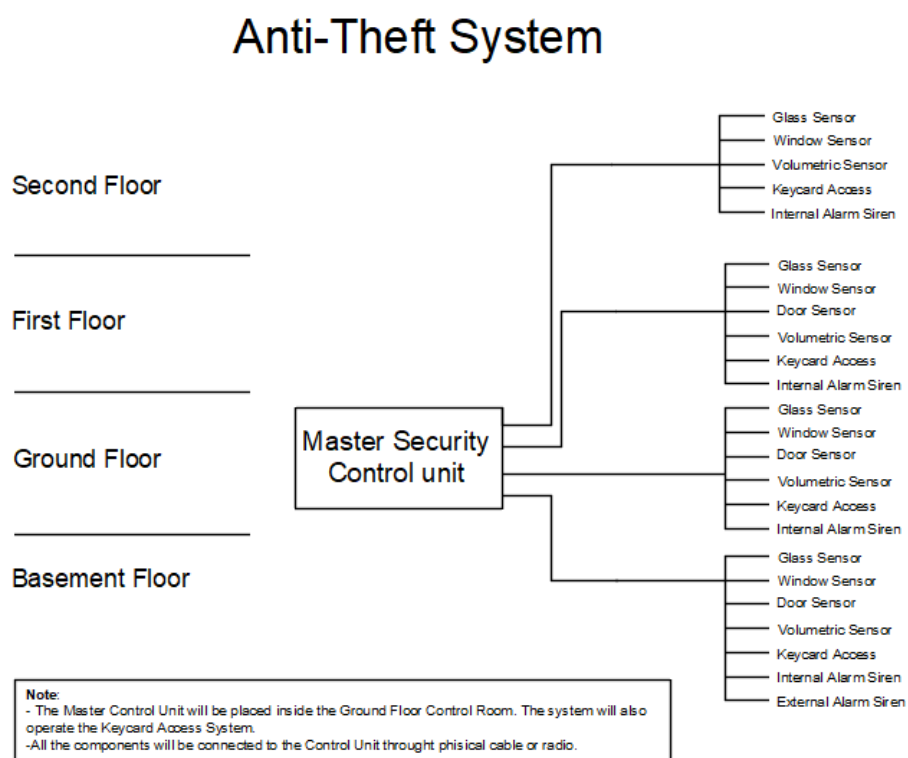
Anti-Theft System

Second Floor

First Floor

Ground Floor

Basement Floor

Master Security Control unit

Glass Sensor
Window Sensor
Volumetric Sensor
Keycard Access
Internal Alarm Siren

Glass Sensor
Window Sensor
Door Sensor
Volumetric Sensor
Keycard Access
Internal Alarm Siren

Glass Sensor
Window Sensor
Door Sensor
Volumetric Sensor
Keycard Access
Internal Alarm Siren

Glass Sensor
Window Sensor
Door Sensor
Volumetric Sensor
Keycard Access
Internal Alarm Siren
External Alarm Siren

Note:
- The Master Control Unit will be placed inside the Ground Floor Control Room. The system will also operate the Keycard Access System.
-All the components will be connected to the Control Unit throught phisical cable or radio.